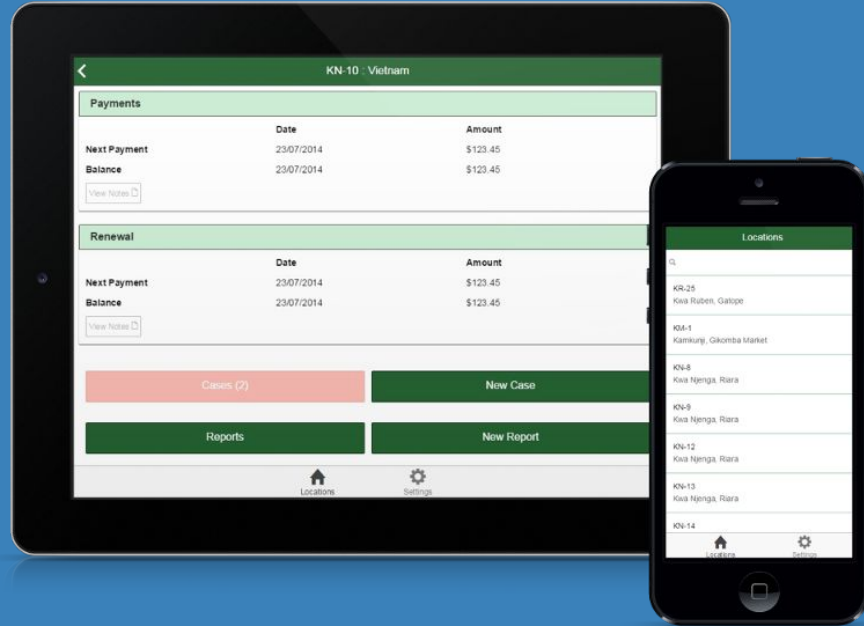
KN-10 : Vietnam

Payments

| | Date | Amount |
|---|---|---|
| Next Payment | 23/07/2014 | \$123.45 |
| Balance | 23/07/2014 | \$123.45 |

View Notes

Renewal

| | Date | Amount |
|---|---|---|
| Next Payment | 23/07/2014 | \$123.45 |
| Balance | 23/07/2014 | \$123.45 |

View Notes

Cases (2)

New Case

Reports

New Report

Locations

Settings

Locations

KR-25
Kwa Ruben, Gatope

KM-1
Kamkunji, Gikomba Market

KN-8
Kwa Njenga, Riara

KN-9
Kwa Njenga, Riara

KN-12
Kwa Njenga, Riara

KN-13
Kwa Njenga, Riara

KN-14

Locations

Settings